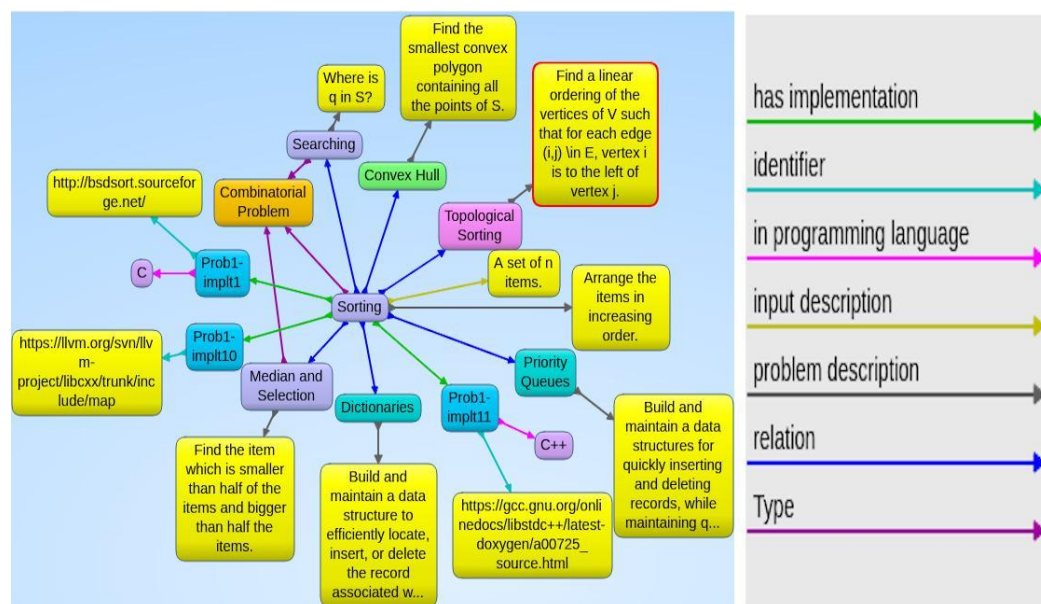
Find the smallest convex polygon containing all the points of S.

Where is q in S?

Find a linear ordering of the vertices of V such that for each edge (i,j) \in E, vertex i is to the left of vertex j.

Searching

Convex Hull

http://bsdsort.sourceforge.net/

Combinatorial Problem

Topological Sorting

C

Prob1-implt1

A set of n items.

Arrange the items in increasing order.

Sorting

https://llvm.org/svn/llvm-project/libcxx/trunk/include/map

Prob1-implt10

Median and Selection

Priority Queues

Dictionaries

Prob1-implt11

Build and maintain a data structures for quickly inserting and deleting records, while maintaining q...

C++

Find the item which is smaller than half of the items and bigger than half the items.

Build and maintain a data structure to efficiently locate, insert, or delete the record associated w...

https://gcc.gnu.org/onlinedocs/libstdc++/latest-doxygen/a00725_source.html

has implementation

identifier

in programming language

input description

problem description

relation

Type